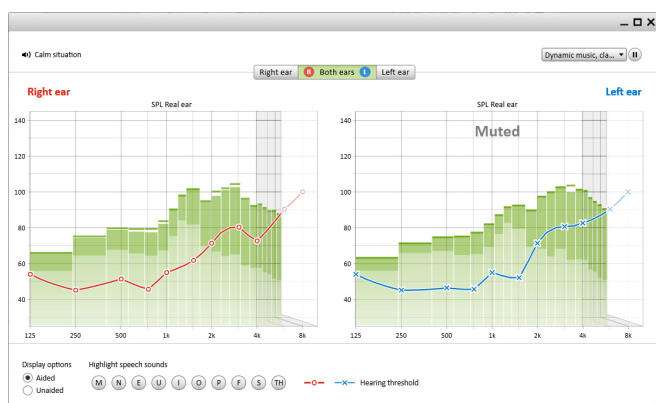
Calm situation

Dynamic music, cla...

Right ear | R Both ears L | Left ear

Right ear

SPL Real ear

140
120
100
80
60
40

125 250 500 1k 2k 4k 8k

Left ear

SPL Real ear

Muted

140
120
100
80
60
40

125 250 500 1k 2k 4k 8k

Display options
Aided
Unaided

Highlight speech sounds
M N E U I O P F S TH

Hearing threshold